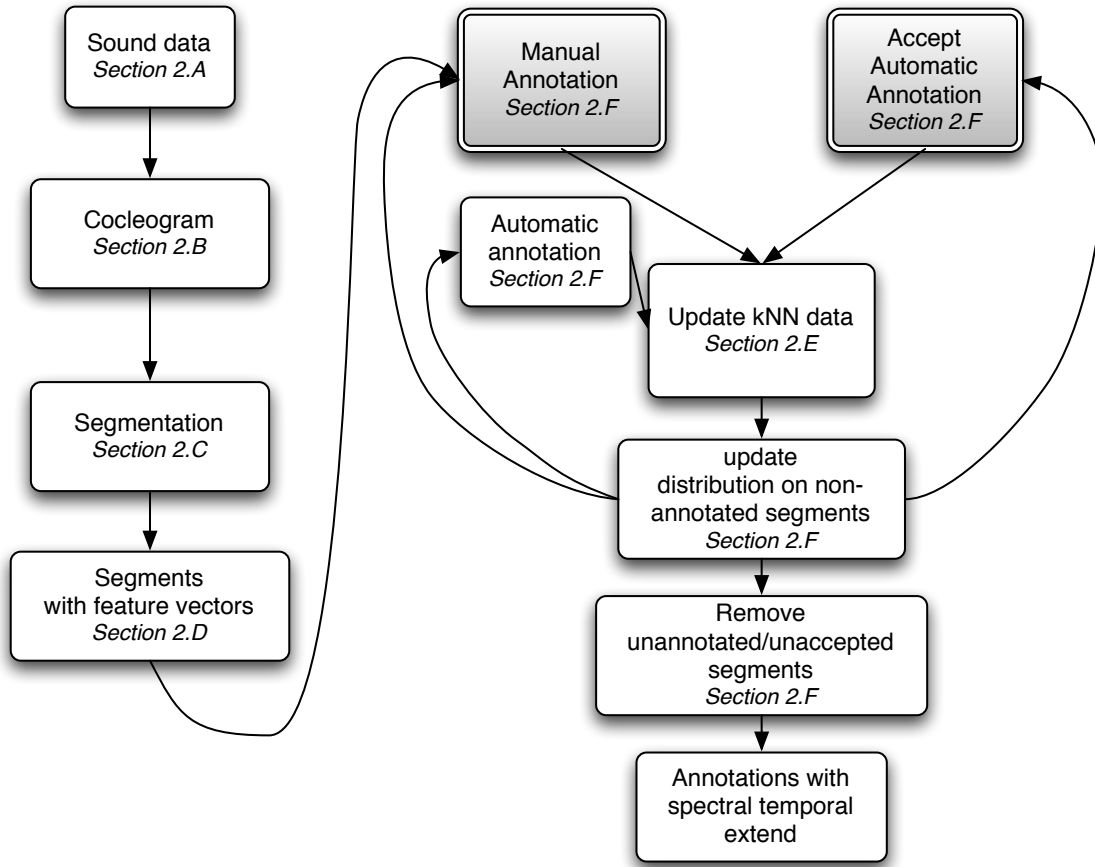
Sound data
*Section 2.A*

Cocleogram
*Section 2.B*

Segmentation
*Section 2.C*

Segments with feature vectors
*Section 2.D*

Manual Annotation
*Section 2.F*

Accept Automatic Annotation
*Section 2.F*

Automatic annotation
*Section 2.F*

Update kNN data
*Section 2.E*

update distribution on non-annotated segments
*Section 2.F*

Remove unannotated/unaccepted segments
*Section 2.F*

Annotations with spectral temporal extend